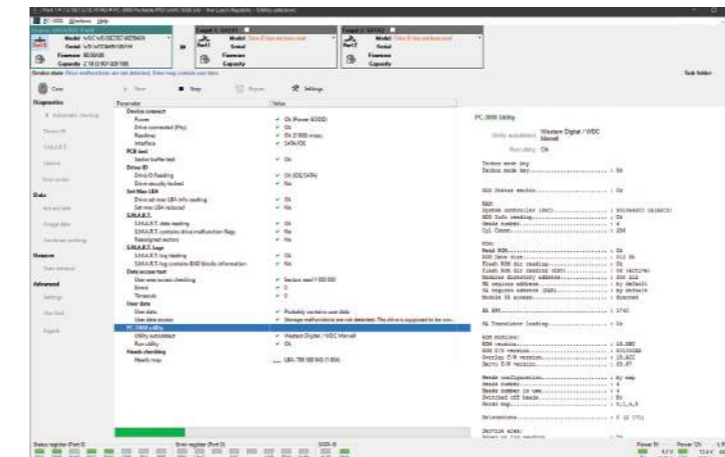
DiskExplorer Windows Help

Model WDC WD30EZRZ-60Z5HB0
Serial WD-WCC4N...
Firmware 80.00A80
Capacity 2 TB (3 907 029 168)

Target 1: SATA1
Model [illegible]
Serial
Firmware
Capacity

Target 2: SATA2
Model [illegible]
Serial
Firmware
Capacity

Device state: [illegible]

Task folder

Copy
Start
Stop
Report
Settings

Diagnostics
Automatic checking
Device ID
S.M.A.R.T.
Defects
Error codes

Data
Extract data
Image data
Sector-level working

Firmware
Data retrieval

Advanced
Settings
Hex Disk
Reports

| Parameter | Value |
|---|---|
| Device connect | |
| Power | ✓ Ok (Power GOOD) |
| Drive connected (Phy) | ✓ Ok |
| Readiness | ✓ Ok (DRDY) |
| Interface | ✓ SATA/IDE |
| PCB test | |
| Sector buffer test | ✓ Ok |
| Drive ID | |
| Drive ID Reading | ✓ Ok (IDE/SATA) |
| Drive security locked | ✓ No |
| Set Max LBA | |
| Drive set max LBA info reading | ✓ Ok |
| Set max LBA reduced | ✓ No |
| S.M.A.R.T. | |
| S.M.A.R.T. data reading | ✓ Ok |
| S.M.A.R.T. contains drive malfunction flags | ✓ No |
| Reassigned sectors | ✓ No |
| S.M.A.R.T. logs | |
| S.M.A.R.T. log reading | ✓ Ok |
| S.M.A.R.T. log contains BAD blocks information | ✓ No |
| Data access test | |
| User area access checking | ✓ Section read 1 000 000 |
| Errors | ✓ 0 |
| Timeouts | ✓ 0 |
| User data | |
| User data | ✓ Probably contains user data |
| User data access | ✓ Storage malfunctions are not detected. The drive is supposed to be sou... |
| PC-3000 utility | |
| Utility autodetect | ✓ Western Digital / WDC Marvell |
| Run utility | ✓ Ok |
| Heads checking | |
| Heads map | ... LBA: 786 989 845 (1.00%) |

PC-3000 Utility
Utility autodetect: Western Digital / WDC Marvell
Run utility: Ok

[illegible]

Status register (Port 0)
Error register (Port 0)
SATA-II
Power 5V
Power 12V